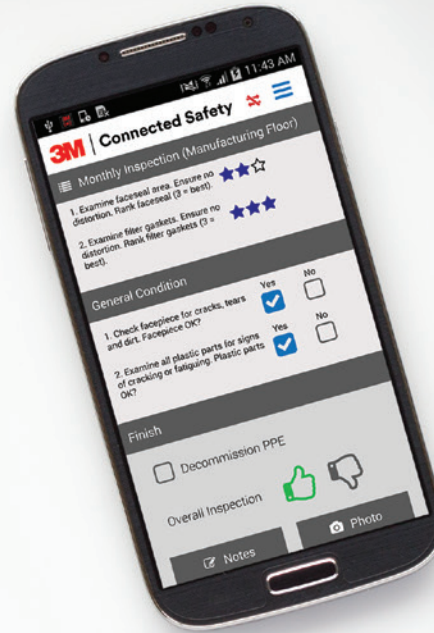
11:43 AM

3M | Connected Safety

Monthly Inspection (Manufacturing Floor)

1. Examine faceseal area. Ensure no distortion. Rank faceseal (3 = best).

2. Examine filter gaskets. Ensure no distortion. Rank filter gaskets (3 = best).

General Condition

Yes No

1. Check facepiece for cracks, tears and dirt. Facepiece OK?

Yes No

2. Examine all plastic parts for signs of cracking or fatiguing. Plastic parts OK?

Finish

Decommission PPE

Overall Inspection

Notes

Photo